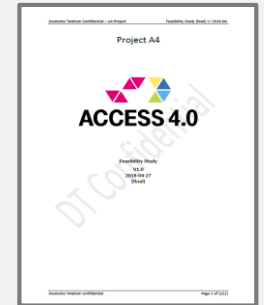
Deutsche Telekom Confidential – A4 Project

Feasibility Study (final) V/ 2018.04.

Project A4

ACCESS 4.0

Feasibility Study
V1.0
2018-04-27
(final)

DT Confidential

Deutsche Telekom Confidential

Page 1 of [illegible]